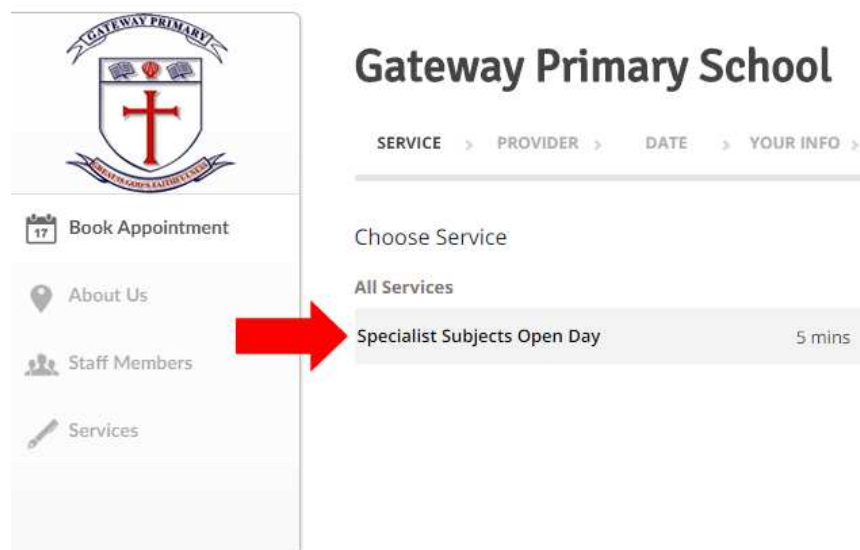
GATEWAY PRIMARY

GREAT IS GOD'S FAITHFULNESS

17 Book Appointment

About Us

Staff Members

Services

Gateway Primary School

SERVICE > PROVIDER > DATE > YOUR INFO >

Choose Service

All Services

Specialist Subjects Open Day 5 mins